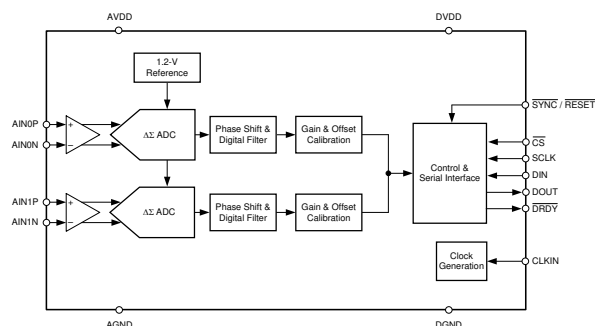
AVDD

DVDD

1.2-V Reference

AIN0P

AIN0N

+

−

$\Delta\Sigma$ ADC

Phase Shift & Digital Filter

Gain & Offset Calibration

AIN1P

AIN1N

+

−

$\Delta\Sigma$ ADC

Phase Shift & Digital Filter

Gain & Offset Calibration

Control & Serial Interface

$\overline{SYNC}$ / $\overline{RESET}$

$\overline{CS}$

SCLK

DIN

DOUT

$\overline{DRDY}$

Clock Generation

CLKIN

AGND

DGND